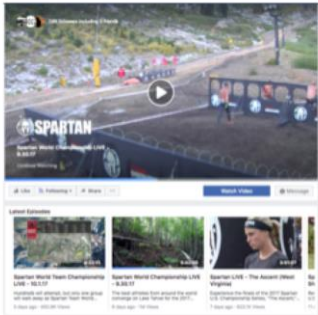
SPARTAN

Spartan World Championship LIVE

Like

Following

Share

Watch Video

Message

Latest Episodes

Spartan World Team Championship LIVE - 10.1.17

Spartan World Championship LIVE - 9.30.17

Spartan LIVE - The Ascent (West Virginia)

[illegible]